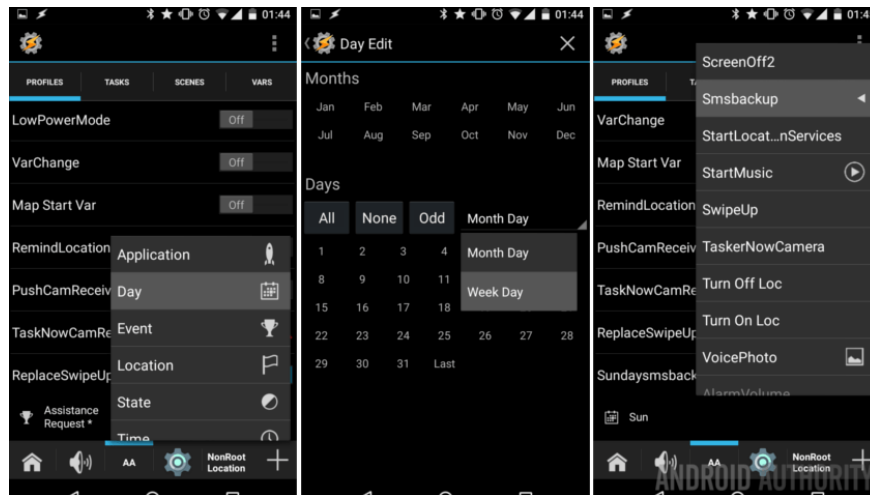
01:44

PROFILES TASKS SCENES VARS

LowPowerMode Off

VarChange Off

Map Start Var Off

RemindLocation

PushCamReceiv

TaskNowCamRe

ReplaceSwipeUp

Assistance Request *

Application

Day

Event

Location

State

Time

AA

NonRoot Location

01:44

Day Edit

Months

Jan Feb Mar Apr May Jun

Jul Aug Sep Oct Nov Dec

Days

All None Odd Month Day

Month Day

Week Day

1 2 3 4

8 9 10 11

15 16 17 18

22 23 24 25 26 27 28

29 30 31 Last

01:4

PROFILES T

VarChange

Map Start Var

RemindLocation

PushCamReceiv

TaskNowCamRe

ReplaceSwipeUp

Sundaysmsback

Sun

ScreenOff2

Smsbackup

StartLocat…nServices

StartMusic

SwipeUp

TaskerNowCamera

Turn Off Loc

Turn On Loc

VoicePhoto

AlarmVolume

AA

NonRoot Location

ANDROID AUTHORITY